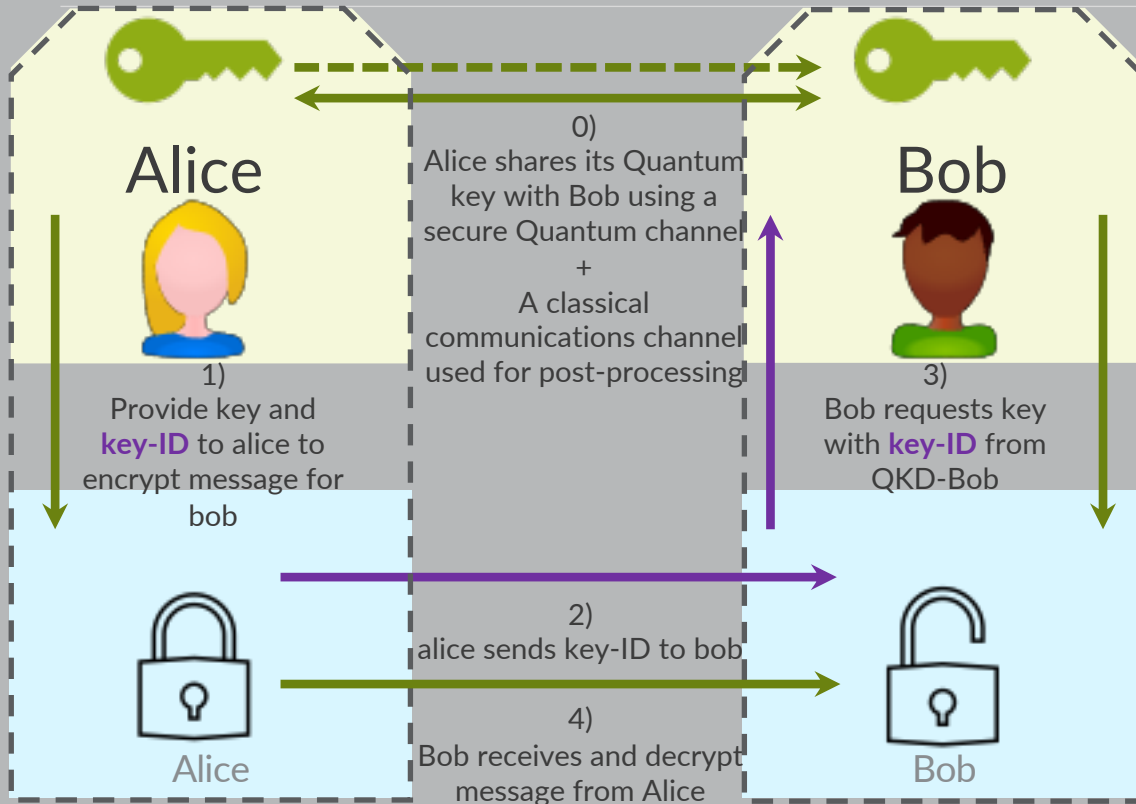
Alice

0)
Alice shares its Quantum key with Bob using a secure Quantum channel
+
A classical communications channel used for post-processing

Bob

1)
Provide key and key-ID to alice to encrypt message for bob

3)
Bob requests key with key-ID from QKD-Bob

2)
alice sends key-ID to bob

4)
Bob receives and decrypt message from Alice

Alice

Bob